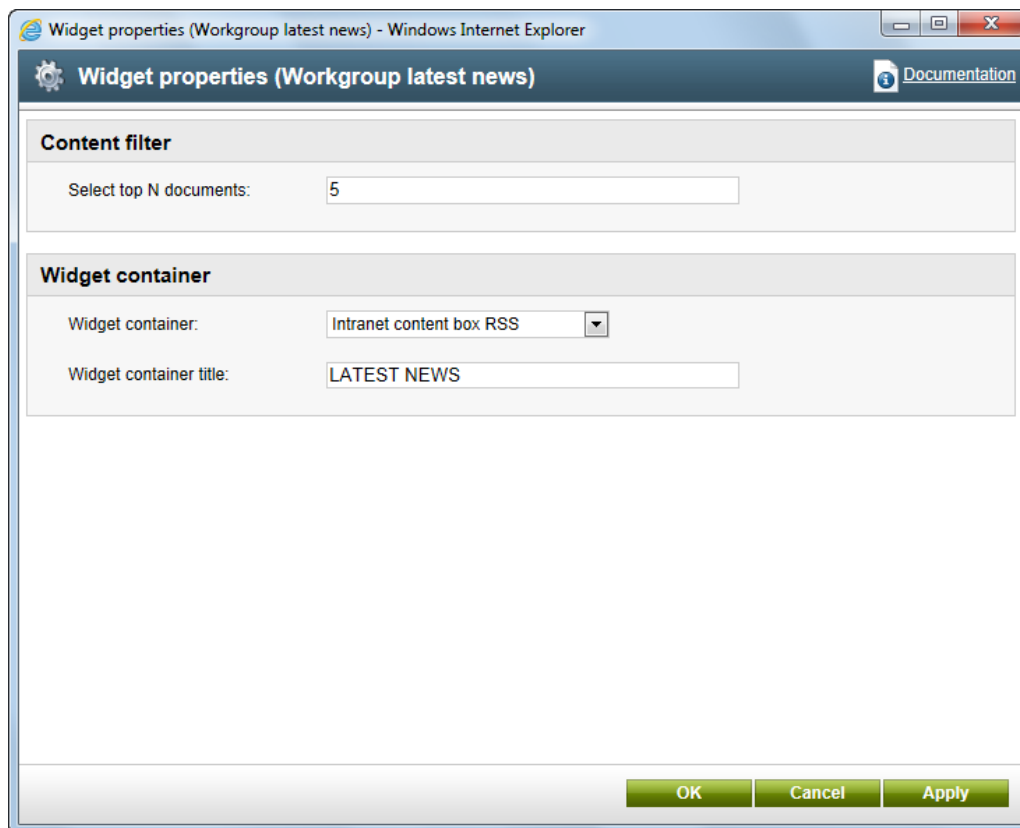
Widget properties (Workgroup latest news) - Windows Internet Explorer

Widget properties (Workgroup latest news)

Documentation

Content filter

Select top N documents: 5

Widget container

Widget container: Intranet content box RSS

Widget container title: LATEST NEWS

OK Cancel Apply